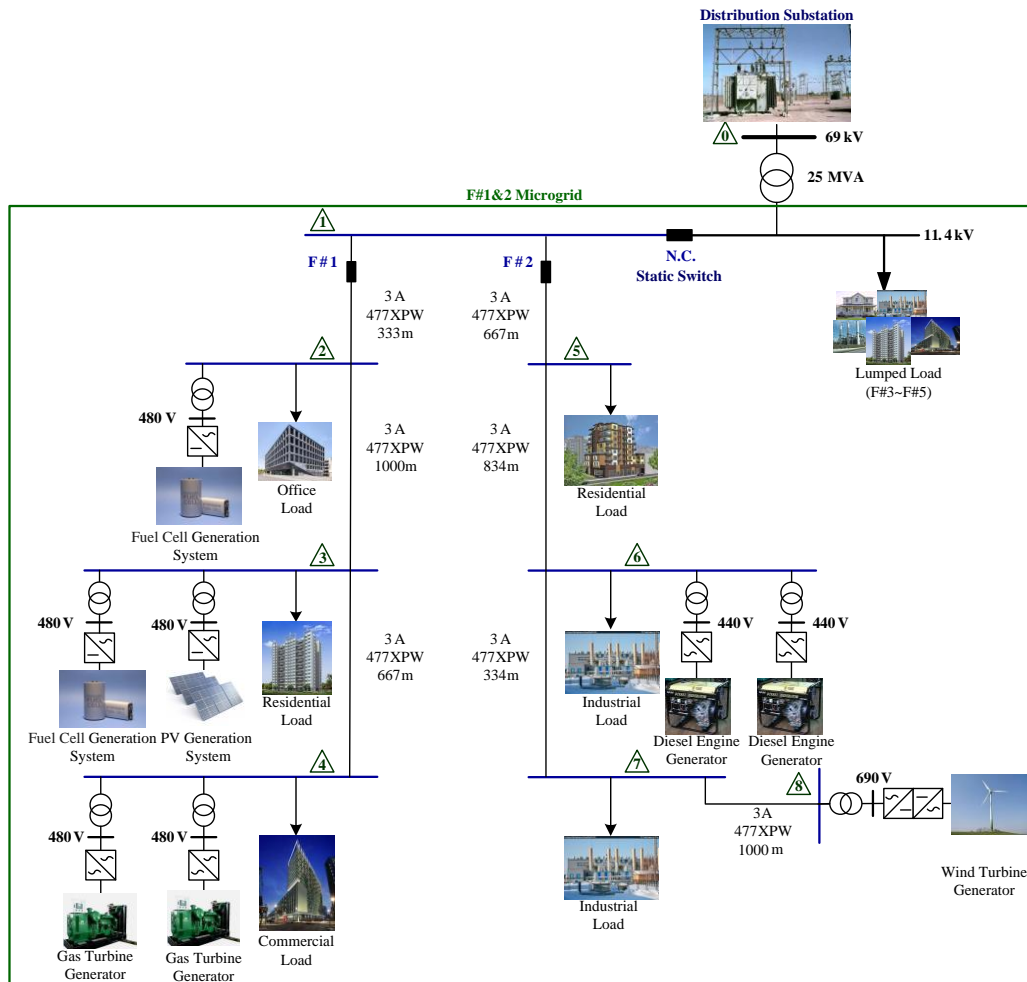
Distribution Substation

0

69 kV

25 MVA

F#1&2 Microgrid

1

F # 1

F # 2

N.C. Static Switch

11.4 kV

3 A 477XPW 333m

3 A 477XPW 667m

Lumped Load (F#3~F#5)

2

5

480 V

Office Load

3 A 477XPW 1000m

3 A 477XPW 834m

Residential Load

Fuel Cell Generation System

3

6

480 V

480 V

440 V

440 V

Residential Load

3 A 477XPW 667m

3 A 477XPW 334m

Industrial Load

Fuel Cell Generation System

PV Generation System

Diesel Engine Generator

Diesel Engine Generator

4

7

8

690 V

3A 477XPW 1000 m

480 V

480 V

Industrial Load

Wind Turbine Generator

Gas Turbine Generator

Gas Turbine Generator

Commercial Load